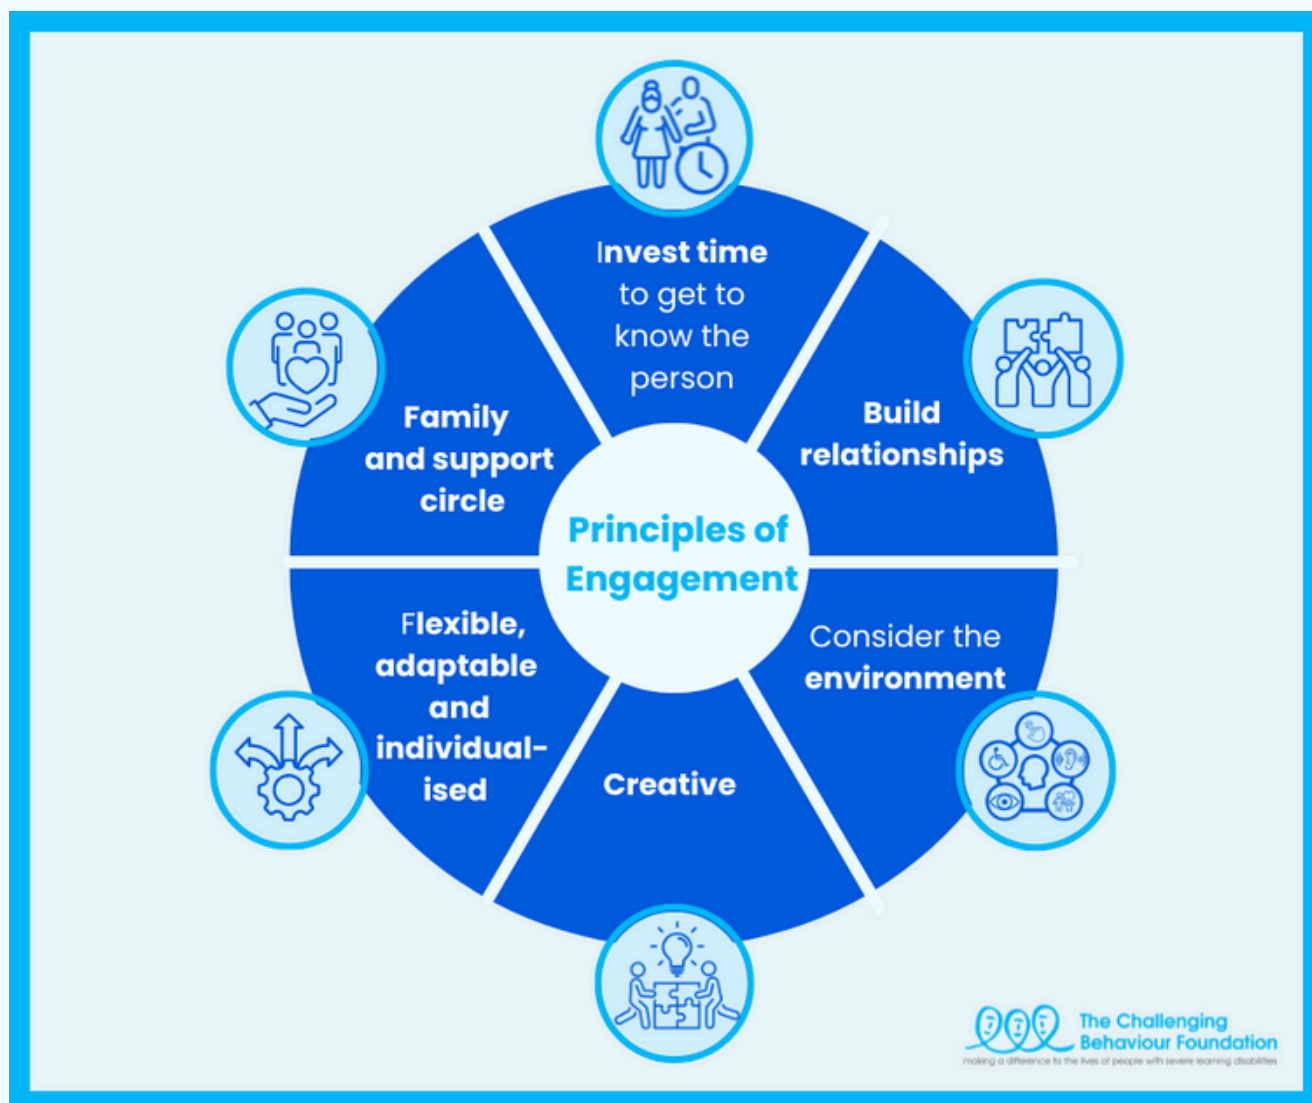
Principles of Engagement

Invest time to get to know the person

Build relationships

Consider the environment

Creative

Flexible, adaptable and individualised

Family and support circle

The Challenging Behaviour Foundation
making a difference to the lives of people with severe learning disabilities